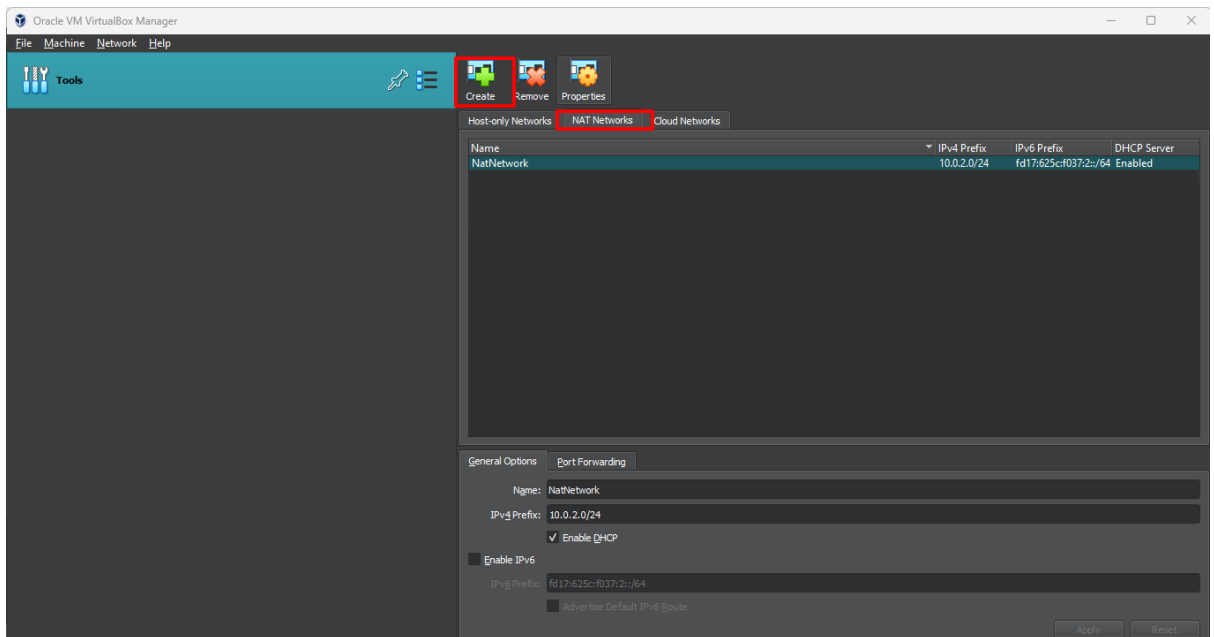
Oracle VM VirtualBox Manager

File Machine Network Help

Tools

Create Remove Properties

Host-only Networks NAT Networks Cloud Networks

| Name | IPv4 Prefix | IPv6 Prefix | DHCP Server |
|---|---|---|---|
| NatNetwork | 10.0.2.0/24 | fd17:625c:f037:2::/64 | Enabled |

General Options Port Forwarding

Name: NatNetwork

IPv4 Prefix: 10.0.2.0/24

✓ Enable DHCP

Enable IPv6

IPv6 Prefix: fd17:625c:f037:2::/64

Advertise Default IPv6 Route

Apply Reset